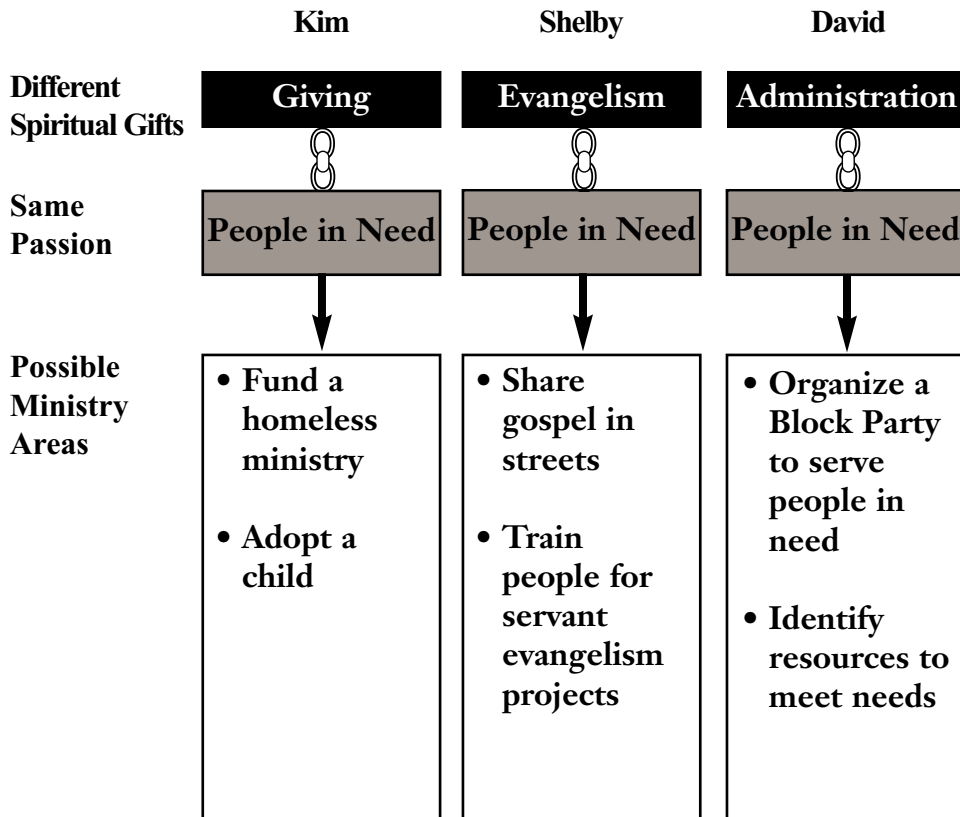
| | Kim | Shelby | David |
|---|---|---|---|
| Different Spiritual Gifts | Giving | Evangelism | Administration |
| Same Passion | People in Need | People in Need | People in Need |
| Possible Ministry Areas | • Fund a homeless ministry<br>• Adopt a child | • Share gospel in streets<br>• Train people for servant evangelism projects | • Organize a Block Party to serve people in need<br>• Identify resources to meet needs |